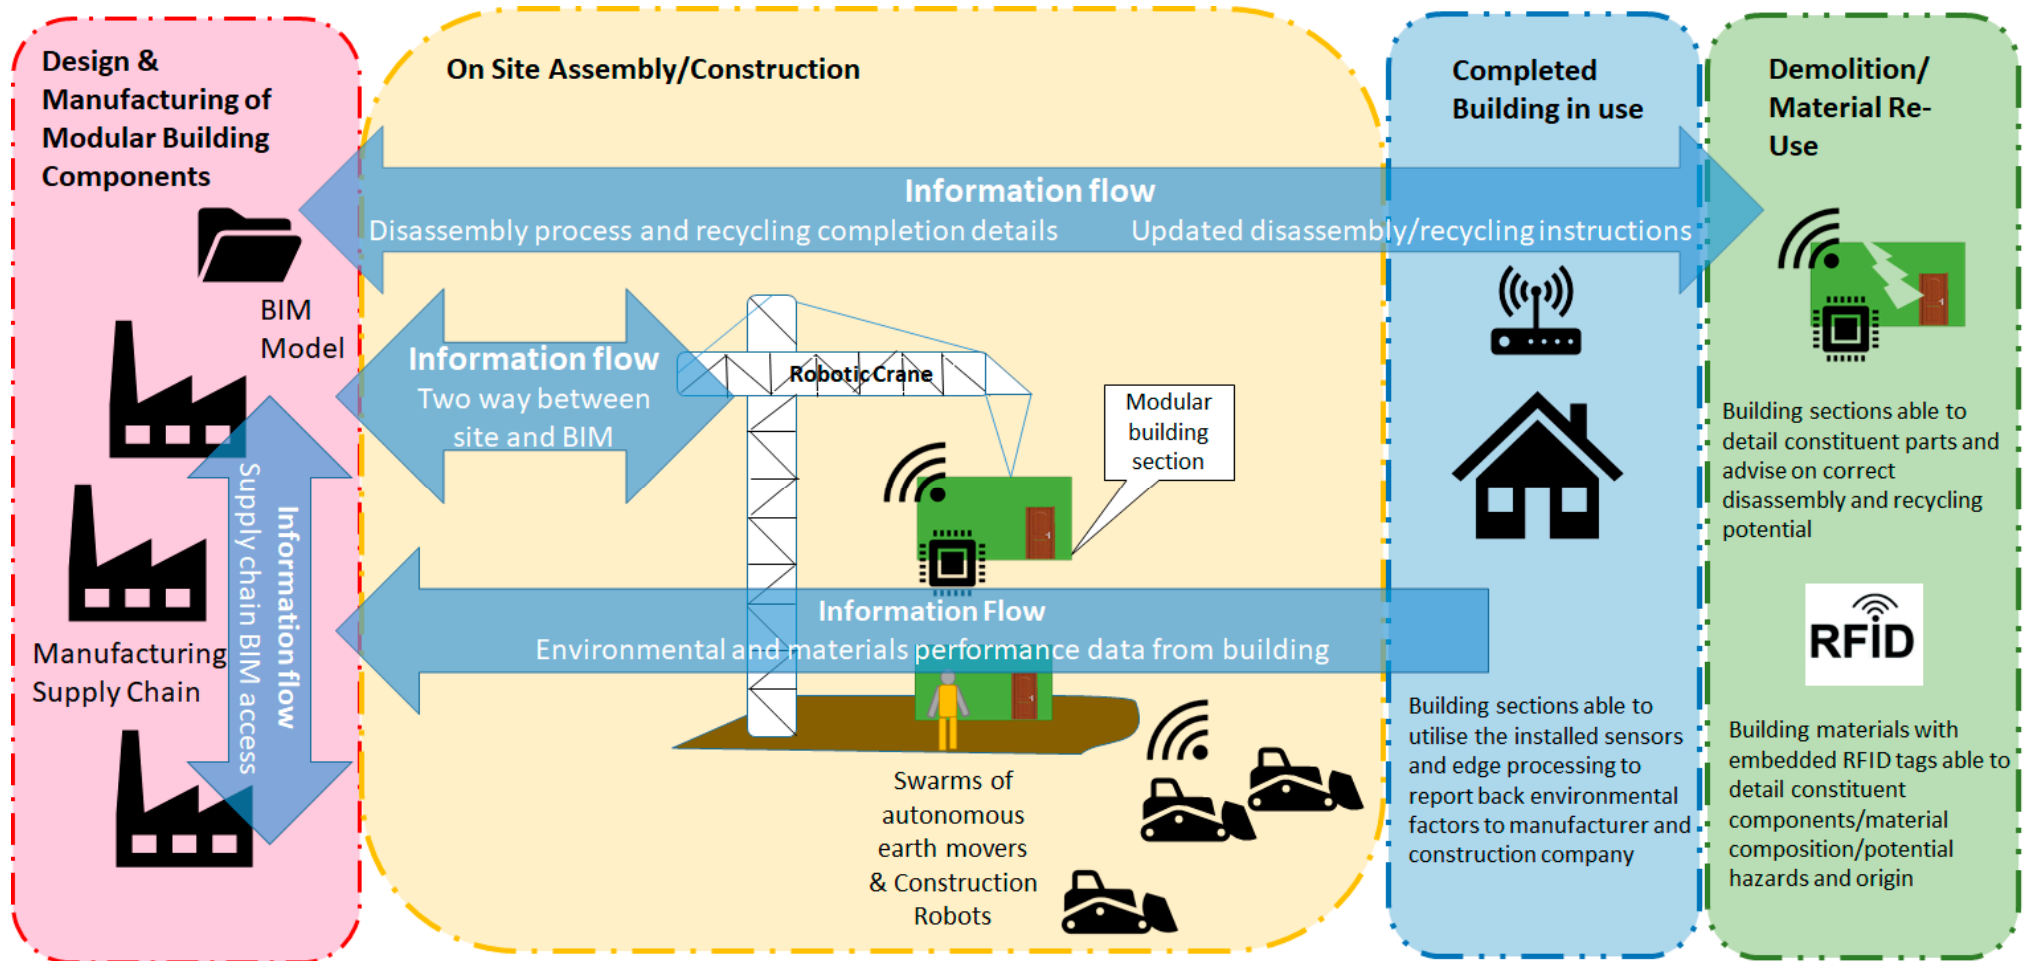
Design & Manufacturing of Modular Building Components

On Site Assembly/Construction

Completed Building in use

Demolition/ Material Re-Use

Information flow
Disassembly process and recycling completion details
Updated disassembly/recycling instructions

BIM Model

Information flow
Two way between site and BIM

Robotic Crane

Modular building section

Information flow
Supply chain BIM access

Manufacturing Supply Chain

Information Flow
Environmental and materials performance data from building

Swarms of autonomous earth movers & Construction Robots

Building sections able to utilise the installed sensors and edge processing to report back environmental factors to manufacturer and construction company

Building sections able to detail constituent parts and advise on correct disassembly and recycling potential

RFID

Building materials with embedded RFID tags able to detail constituent components/material composition/potential hazards and origin